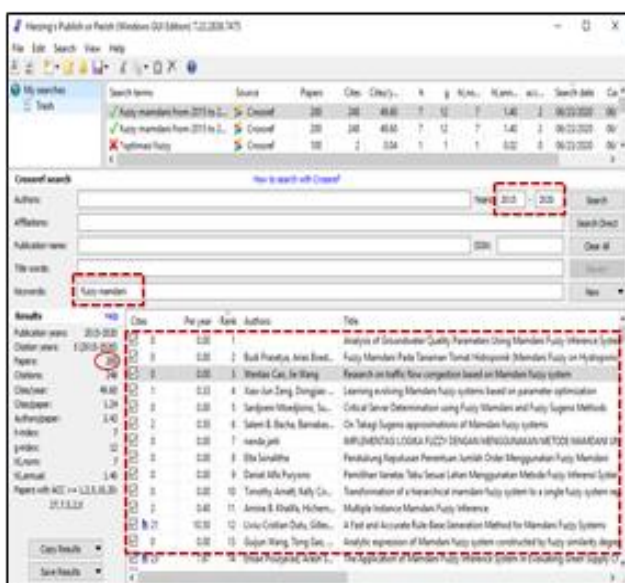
Harzing's Publish or Perish (Windows GUI Edition) 7.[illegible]

File Edit Search View Help

My searches
Trash

| Search terms | Source | Papers | Cites | Cites/y... | h | g | hI,norm | hI,ann... | acc... | Search date | Ca |
|---|---|---|---|---|---|---|---|---|---|---|---|
| fuzzy mamdani from 2015 to 2... | Crossref | 200 | 248 | 40.60 | 7 | 12 | 7 | 1.40 | 2 | 06/22/2020 | 06/ |
| fuzzy mamdani from 2015 to 2... | Crossref | 200 | 248 | 40.60 | 7 | 12 | 7 | 1.40 | 2 | 06/22/2020 | 06/ |
| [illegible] fuzzy | Crossref | 100 | 2 | 0.04 | 1 | 1 | 1 | 0.02 | 0 | 06/22/2020 | 06/ |

Crossref search
How to search with Crossref

Authors:
Years: 2015 - 2020
Search
Affiliations:
Search Direct
Publication name:
ISSN:
Clear All
Title words:
Revert
Keywords: fuzzy mamdani
New

Results
Publication years: 2015-2020
Citation years: 5 (2015-2020)
Papers: 200
Citations: 248
Cites/year: 49.60
Cites/paper: 1.24
Authors/paper: 2.42
h-index: 7
g-index: 12
hI,norm: 7
hI,annual: 1.40
Papers with ACC >= 1,2,5,10,20: 37,13,3,2,0

| Cites | Per year | Rank | Authors | Title |
|---|---|---|---|---|
| 0 | 0.00 | 1 | | Analysis of Groundwater Quality Parameters Using Mamdani Fuzzy Inference System |
| 0 | 0.00 | 2 | Budi Prasetya, Amas Bowo... | Fuzzy Mamdani Pada Tanaman Tomat Hidroponik (Mamdani Fuzzy on Hydroponic |
| 0 | 0.00 | 3 | Wenbo Cao, Jie Wang | Research on traffic flow congestion based on Mamdani fuzzy system |
| 1 | 0.33 | 4 | Xiao-Jun Zeng, Dongjiao ... | Learning evolving Mamdani fuzzy systems based on parameter optimization |
| 0 | 0.00 | 5 | Sandjeeni Mbedjiono, Su... | Critical Server Determination using Fuzzy Mamdani and Fuzzy Sugeno Methods |
| 2 | 0.50 | 6 | Salem B. Bacha, Bamabas... | On Takagi Sugeno approximations of Mamdani fuzzy systems |
| 0 | 0.00 | 7 | nanda jarti | IMPLEMENTASI LOGIKA FUZZY DENGAN MENGGUNAKAN METODE MAMDANI UN |
| 0 | 0.00 | 8 | Elta Sonalitha | Penilaian Keputusan Penentuan Jumlah Order Menggunakan Fuzzy Mamdani |
| 0 | 0.00 | 9 | Daniel Alfa Puryono | Pemilihan Varietas Tebu Sesuai Lahan Menggunakan Metode Fuzzy Inferensi Syste |
| 0 | 0.00 | 10 | Timothy Arnett, Kelly Co... | Transformation of a hierarchical mamdani fuzzy system to a single fuzzy system rep |
| 0 | 0.00 | 11 | Amine B. Khalifa, Hichem... | Multiple Instance Mamdani Fuzzy Inference |
| 21 | 10.50 | 12 | Liviu Cristian Dutu, Gilles... | A Fast and Accurate Rule-Base Generation Method for Mamdani Fuzzy Systems |
| 0 | 0.00 | 13 | Guijun Wang, Tong Guo, ... | Analytic expression of Mamdani fuzzy system constructed by fuzzy similarity degre |
| 27 | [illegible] | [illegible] | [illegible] | The Application of Mamdani Fuzzy Inference System in Evaluating Green Supply Ch |

Copy Results
Save Results